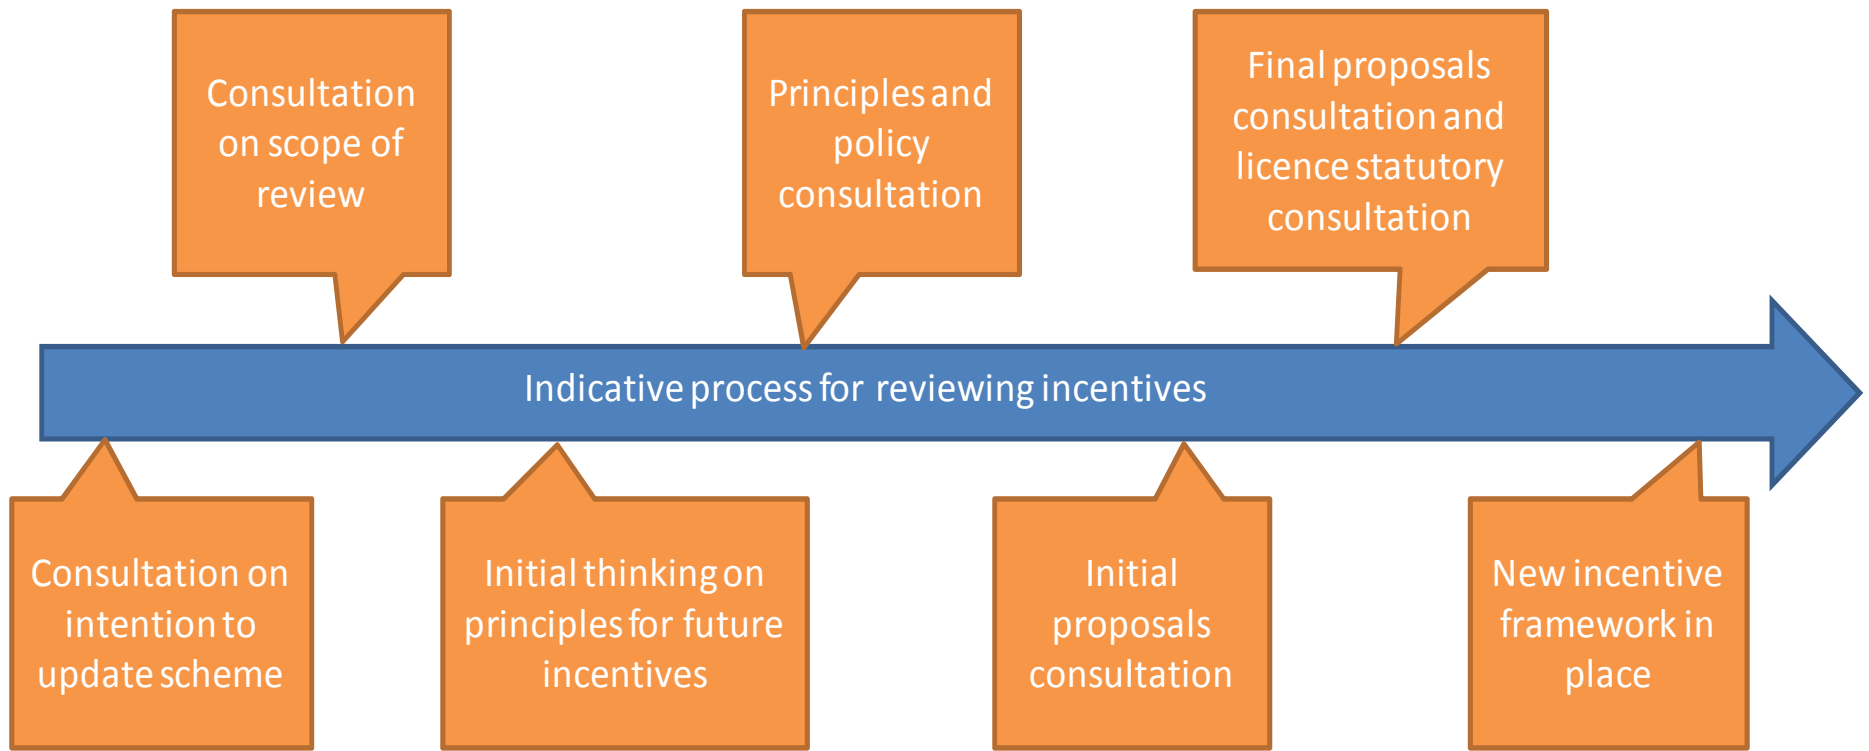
Consultation on scope of review

Principles and policy consultation

Final proposals consultation and licence statutory consultation

Indicative process for reviewing incentives

Consultation on intention to update scheme

Initial thinking on principles for future incentives

Initial proposals consultation

New incentive framework in place